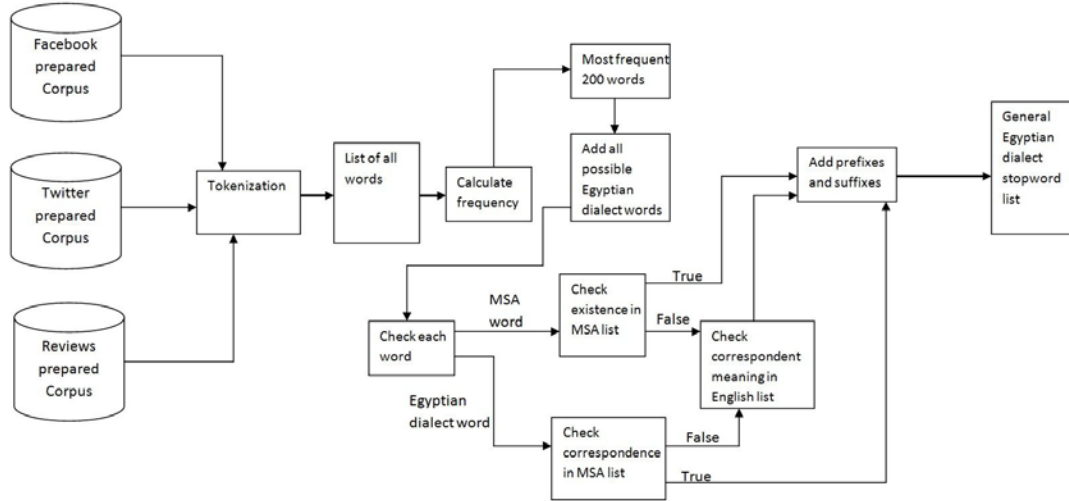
Facebook prepared Corpus

Twitter prepared Corpus

Reviews prepared Corpus

Tokenization

List of all words

Calculate frequency

Most frequent 200 words

Add all possible Egyptian dialect words

Add prefixes and suffixes

General Egyptian dialect stopword list

Check each word

MSA word

Check existence in MSA list

True

False

Check correspondent meaning in English list

Egyptian dialect word

Check correspondence in MSA list

False

True